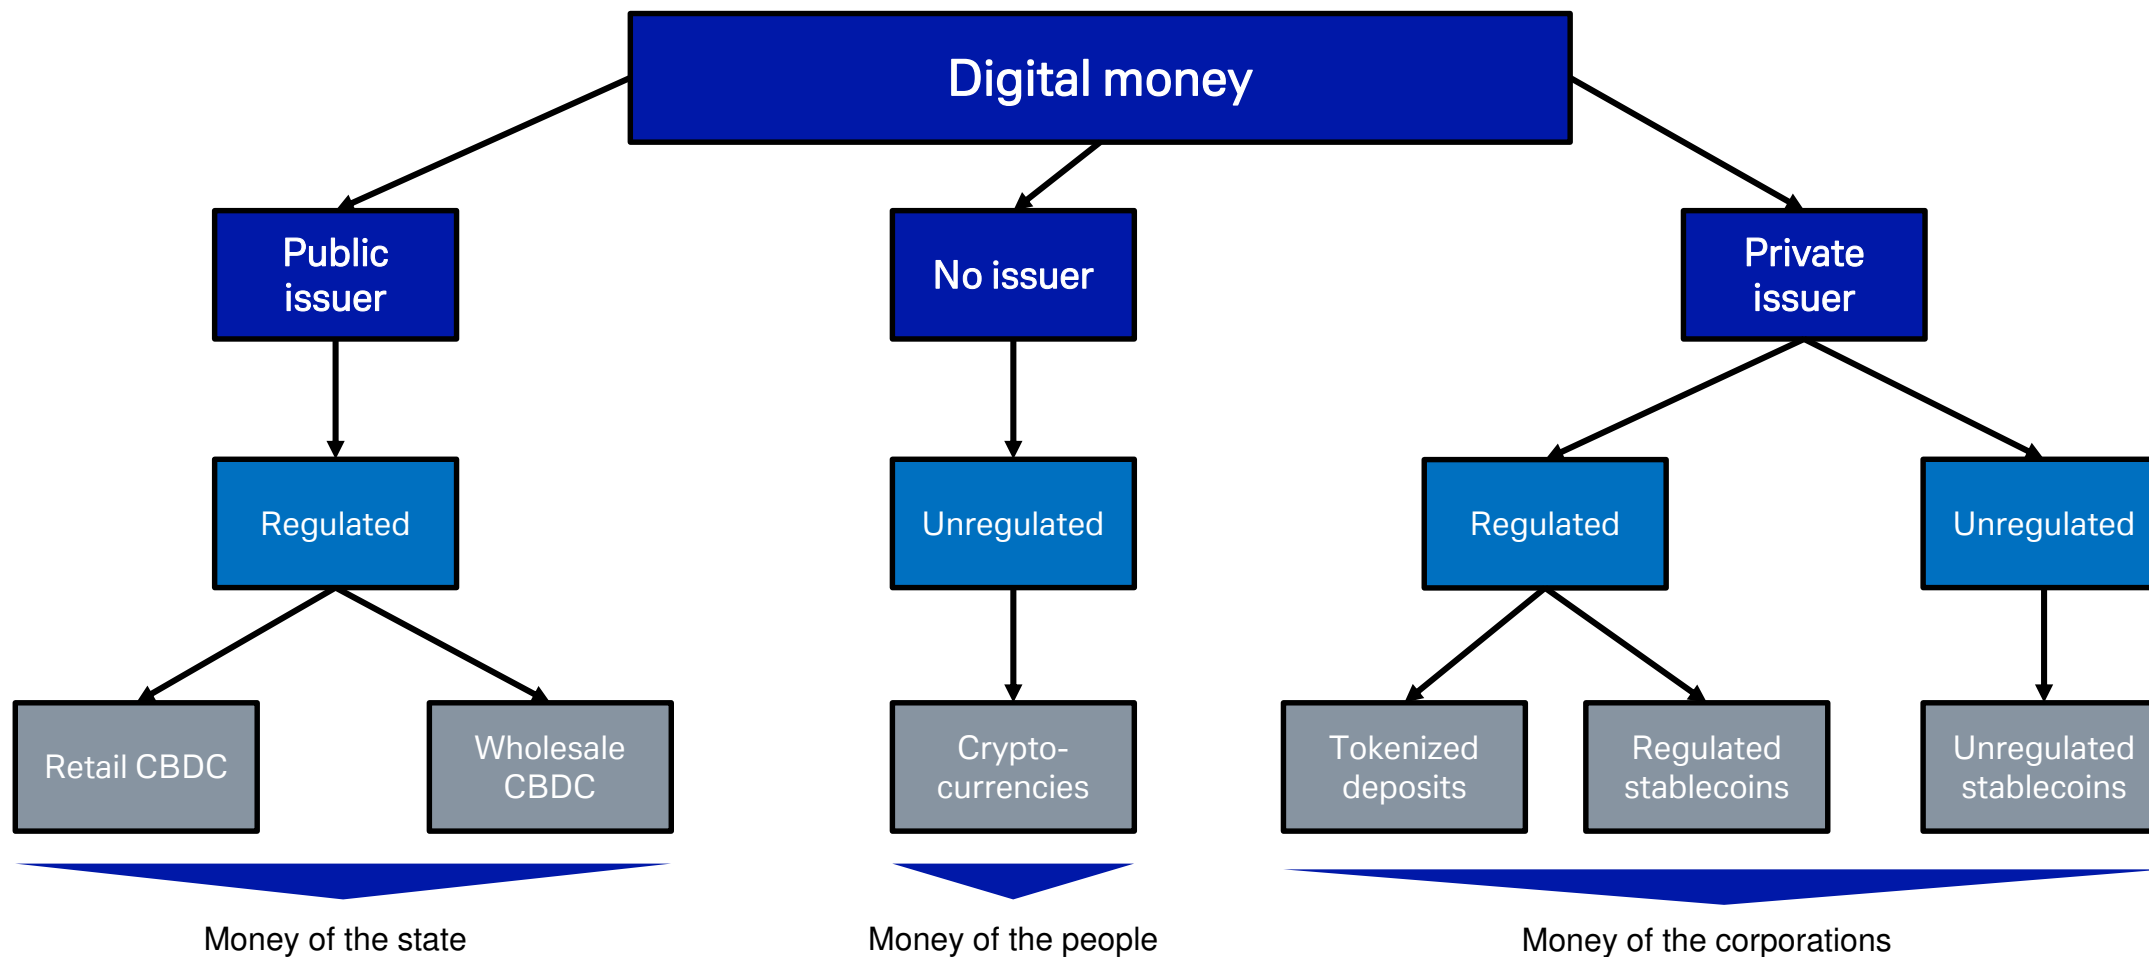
Digital money

Public issuer

No issuer

Private issuer

Regulated

Unregulated

Regulated

Unregulated

Retail CBDC

Wholesale CBDC

Crypto-currencies

Tokenized deposits

Regulated stablecoins

Unregulated stablecoins

Money of the state

Money of the people

Money of the corporations